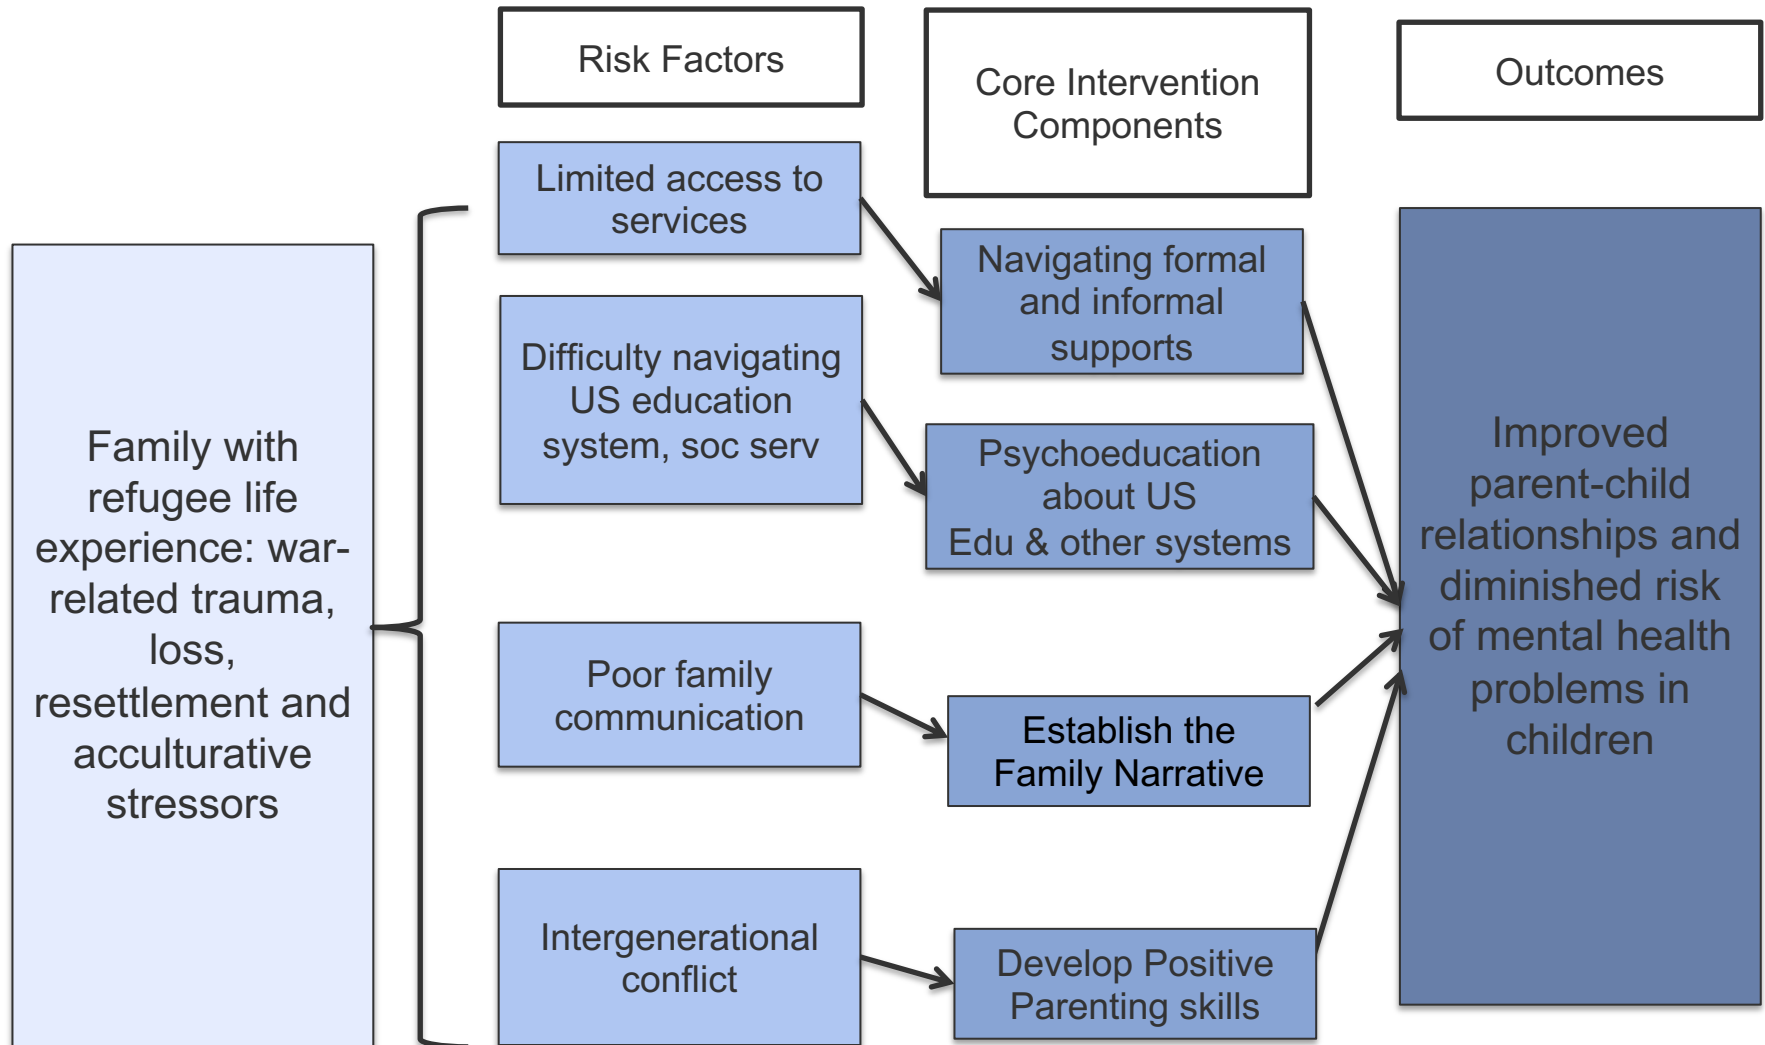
Risk Factors

Core Intervention Components

Outcomes

Family with refugee life experience: war-related trauma, loss, resettlement and acculturative stressors

Limited access to services

Difficulty navigating US education system, soc serv

Poor family communication

Intergenerational conflict

Navigating formal and informal supports

Psychoeducation about US Edu & other systems

Establish the Family Narrative

Develop Positive Parenting skills

Improved parent-child relationships and diminished risk of mental health problems in children